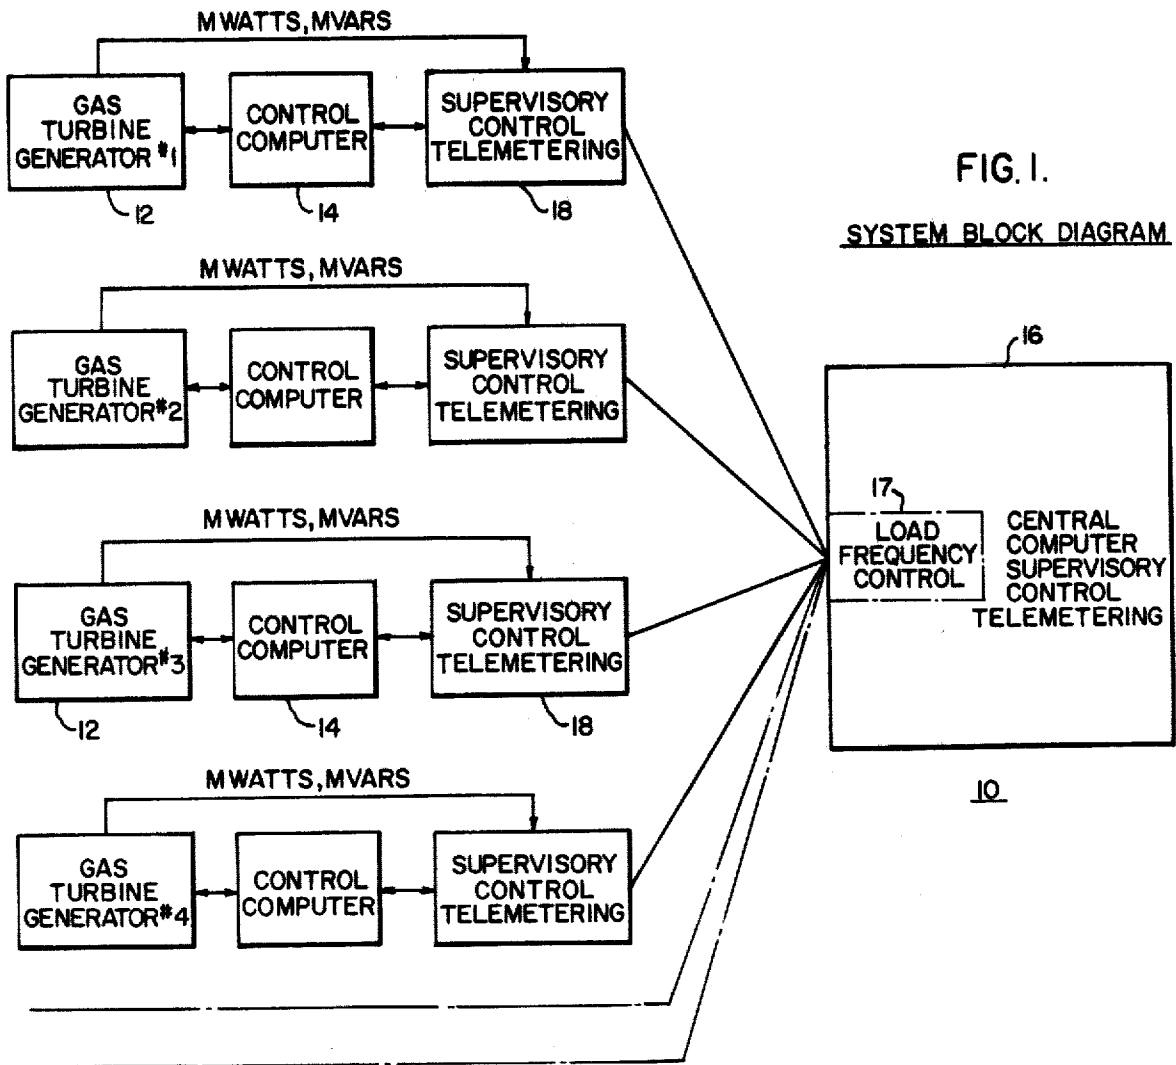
M WATTS, MVARS

GAS TURBINE GENERATOR #1

CONTROL COMPUTER

SUPERVISORY CONTROL TELEMETERING

12

14

18

FIG. 1.

SYSTEM BLOCK DIAGRAM

M WATTS, MVARS

GAS TURBINE GENERATOR #2

CONTROL COMPUTER

SUPERVISORY CONTROL TELEMETERING

16

17

LOAD FREQUENCY CONTROL

CENTRAL COMPUTER SUPERVISORY CONTROL TELEMETERING

M WATTS, MVARS

GAS TURBINE GENERATOR #3

CONTROL COMPUTER

SUPERVISORY CONTROL TELEMETERING

12

14

18

10

M WATTS, MVARS

GAS TURBINE GENERATOR #4

CONTROL COMPUTER

SUPERVISORY CONTROL TELEMETERING